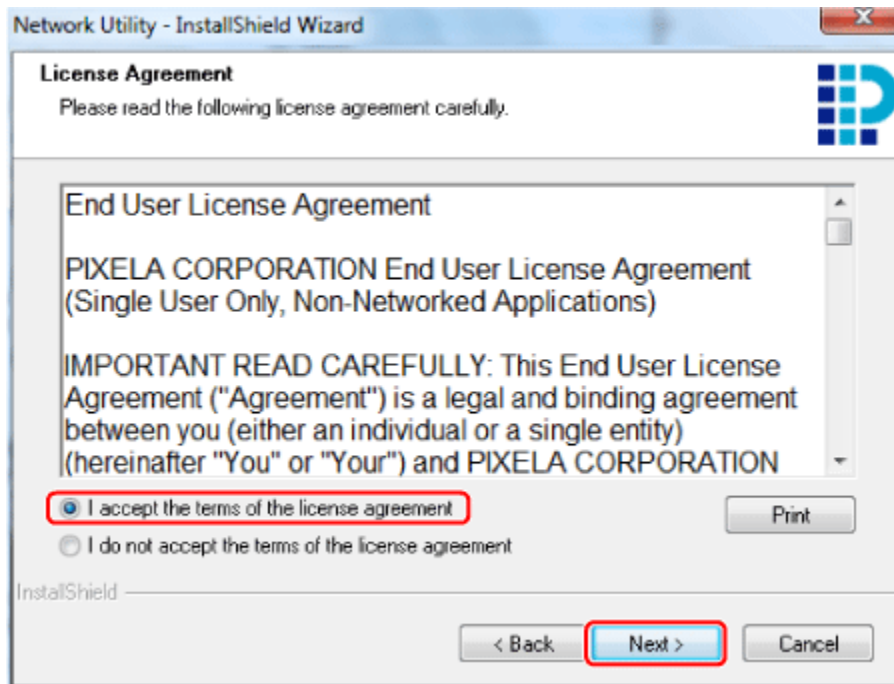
Network Utility - InstallShield Wizard

License Agreement

Please read the following license agreement carefully.

End User License Agreement

PIXELA CORPORATION End User License Agreement (Single User Only, Non-Networked Applications)

IMPORTANT READ CAREFULLY: This End User License Agreement ("Agreement") is a legal and binding agreement between you (either an individual or a single entity) (hereinafter "You" or "Your") and PIXELA CORPORATION

I accept the terms of the license agreement

I do not accept the terms of the license agreement

Print

InstallShield

< Back

Next >

Cancel